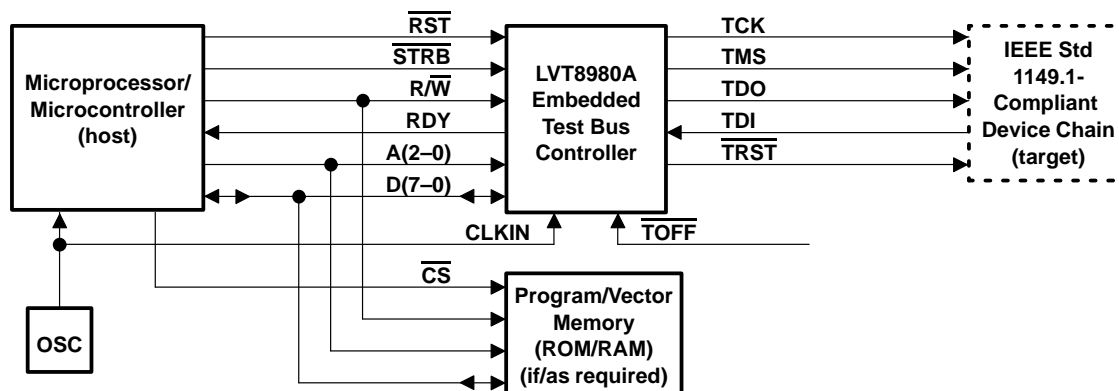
Microprocessor/ Microcontroller (host)

$\overline{RST}$

$\overline{STRB}$

R/$\overline{W}$

RDY

A(2–0)

D(7–0)

LVT8980A Embedded Test Bus Controller

TCK

TMS

TDO

TDI

$\overline{TRST}$

IEEE Std 1149.1-Compliant Device Chain (target)

CLKIN

$\overline{TOFF}$

$\overline{CS}$

OSC

Program/Vector Memory (ROM/RAM) (if/as required)